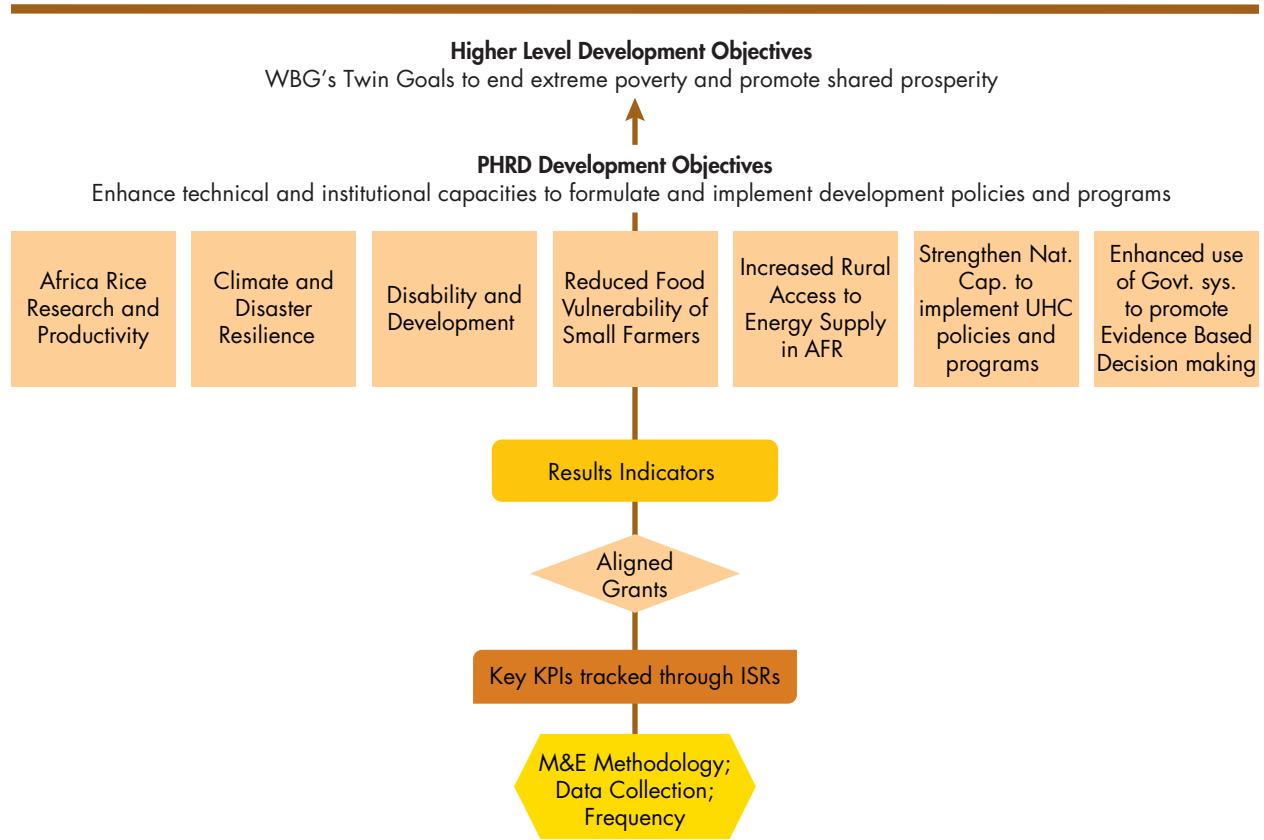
Higher Level Development Objectives
WBG's Twin Goals to end extreme poverty and promote shared prosperity

PHRD Development Objectives
Enhance technical and institutional capacities to formulate and implement development policies and programs

Africa Rice Research and Productivity

Climate and Disaster Resilience

Disability and Development

Reduced Food Vulnerability of Small Farmers

Increased Rural Access to Energy Supply in AFR

Strengthen Nat. Cap. to implement UHC policies and programs

Enhanced use of Govt. sys. to promote Evidence Based Decision making

Results Indicators

Aligned Grants

Key KPIs tracked through ISRs

M&E Methodology; Data Collection; Frequency